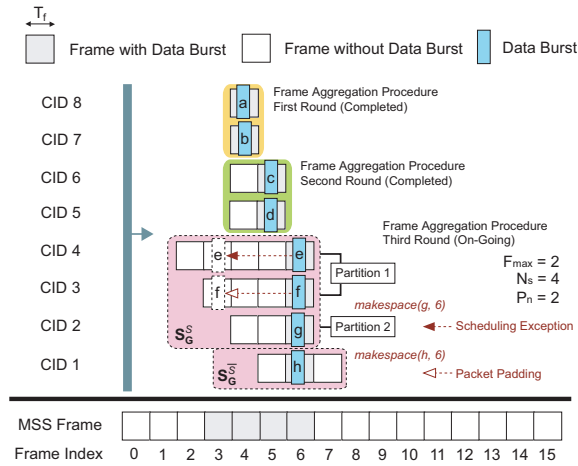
$T_f$

Frame with Data Burst Frame without Data Burst Data Burst

CID 8
CID 7
CID 6
CID 5
CID 4
CID 3
CID 2
CID 1

a
b
Frame Aggregation Procedure First Round (Completed)

c
d
Frame Aggregation Procedure Second Round (Completed)

Frame Aggregation Procedure Third Round (On-Going)

e
e
f
f
g
h

Partition 1
Partition 2

$F_{max} = 2$
$N_s = 4$
$P_n = 2$

makespace(g, 6)
Scheduling Exception
makespace(h, 6)
Packet Padding

$S_G^S$
$S_G^{\overline{S}}$

MSS Frame

| Frame Index | 0 | 1 | 2 | 3 | 4 | 5 | 6 | 7 | 8 | 9 | 10 | 11 | 12 | 13 | 14 | 15 |